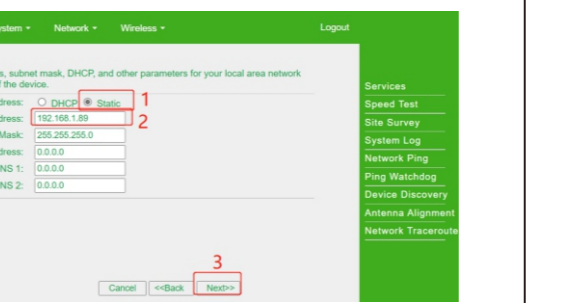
stem ▾ Network ▾ Wireless ▾ Logout

s, subnet mask, DHCP, and other parameters for your local area network f the device.

dress: DHCP Static 1
dress: 192.168.1.89 2
Mask: 255.255.255.0
dress: 0.0.0.0
NS 1: 0.0.0.0
NS 2: 0.0.0.0

Services
Speed Test
Site Survey
System Log
Network Ping
Ping Watchdog
Device Discovery
Antenna Alignment
Network Traceroute

3
Cancel <<Back Next>>